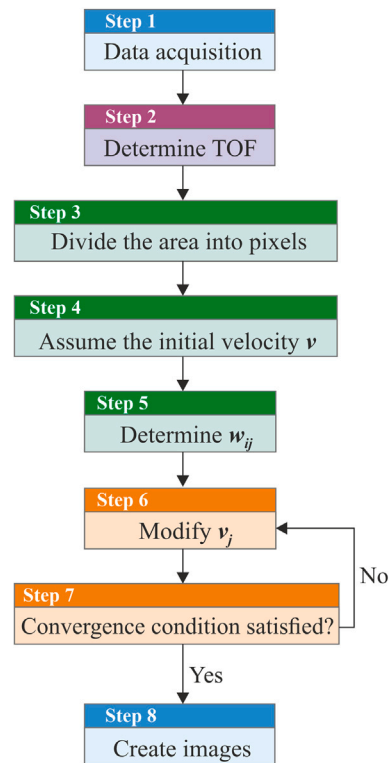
Step 1
Data acquisition

Step 2
Determine TOF

Step 3
Divide the area into pixels

Step 4
Assume the initial velocity $\boldsymbol{v}$

Step 5
Determine $\boldsymbol{w_{ij}}$

Step 6
Modify $\boldsymbol{v_j}$

Step 7
Convergence condition satisfied?

No

Yes

Step 8
Create images